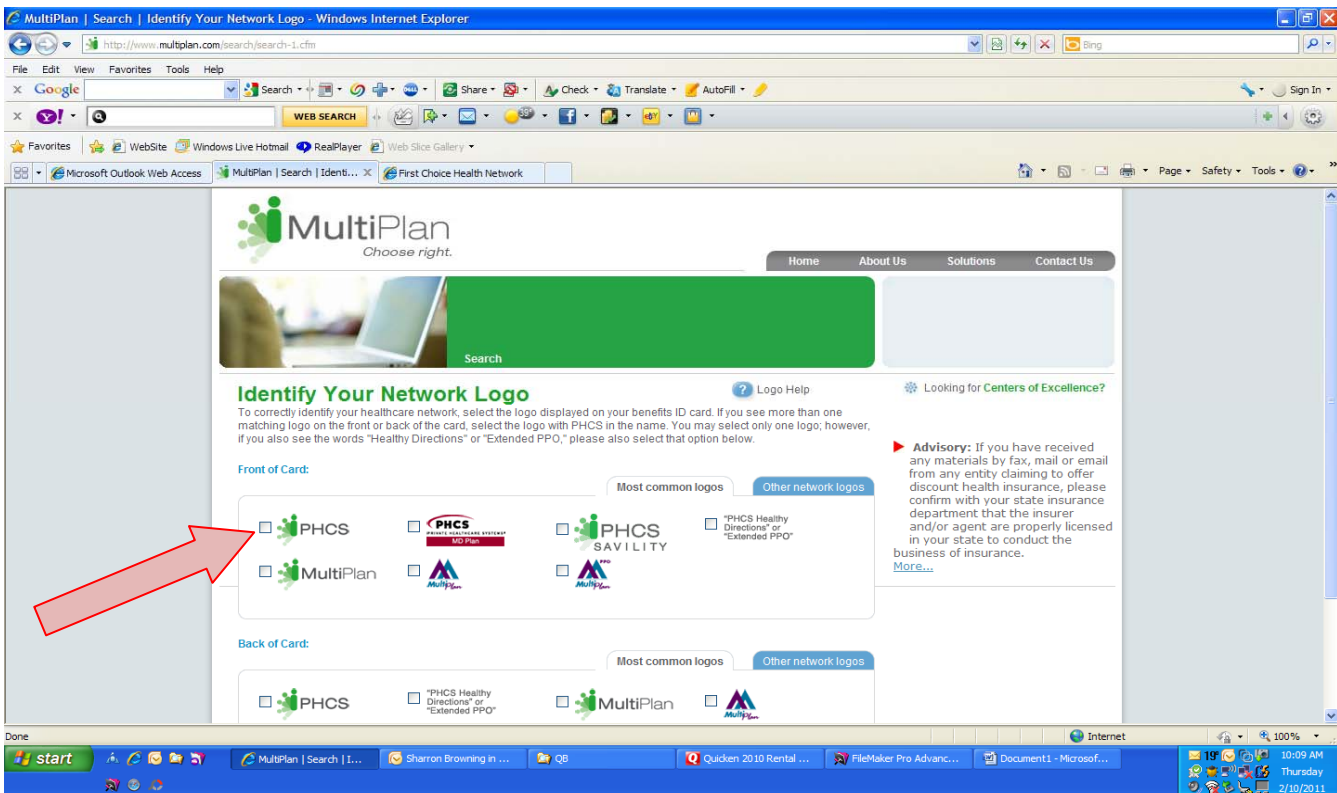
MultiPlan | Search | Identify Your Network Logo - Windows Internet Explorer

http://www.multiplan.com/search/search-1.cfm

Bing

File Edit View Favorites Tools Help

Google Search Share Check Translate AutoFill Sign In

WEB SEARCH

Favorites WebSite Windows Live Hotmail RealPlayer Web Slice Gallery

Microsoft Outlook Web Access | MultiPlan | Search | Identi... | First Choice Health Network

Page Safety Tools

MultiPlan
Choose right.

Home About Us Solutions Contact Us

Search

Identify Your Network Logo

Logo Help

To correctly identify your healthcare network, select the logo displayed on your benefits ID card. If you see more than one matching logo on the front or back of the card, select the logo with PHCS in the name. You may select only one logo; however, if you also see the words "Healthy Directions" or "Extended PPO," please also select that option below.

Front of Card:

Most common logos | Other network logos

PHCS | PHCS PRIVATE HEALTHCARE SYSTEMS MD Plan | PHCS SAVILITY | "PHCS Healthy Directions" or "Extended PPO"

MultiPlan | MultiPlan | MultiPlan PPO

Back of Card:

Most common logos | Other network logos

PHCS | "PHCS Healthy Directions" or "Extended PPO" | MultiPlan | MultiPlan

Looking for Centers of Excellence?

Advisory: If you have received any materials by fax, mail or email from any entity claiming to offer discount health insurance, please confirm with your state insurance department that the insurer and/or agent are properly licensed in your state to conduct the business of insurance.
More...

Done | Internet | 100%

start | MultiPlan | Search | I... | Sharron Browning in ... | QB | Quicken 2010 Rental ... | FileMaker Pro Advanc... | Document1 - Microsof...

19° 10:09 AM Thursday 2/10/2011